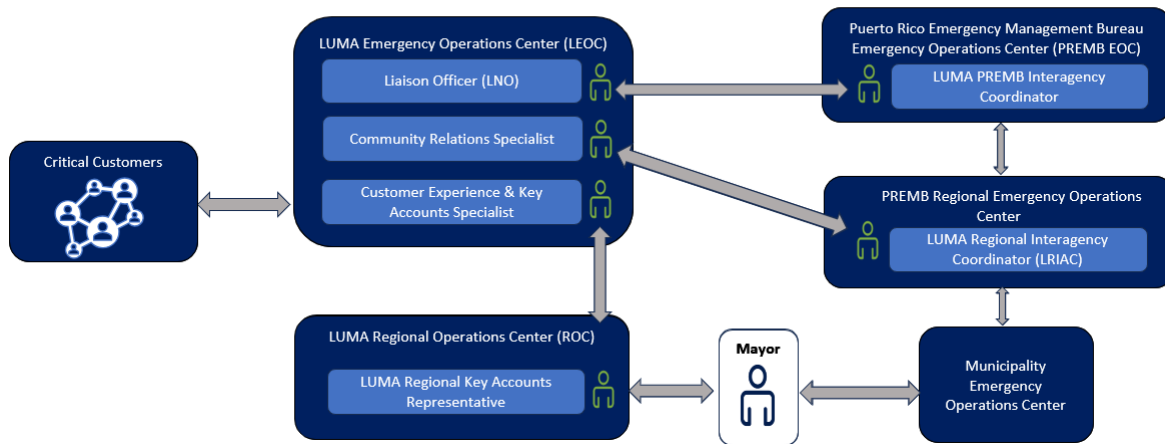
Critical Customers

LUMA Emergency Operations Center (LEOC)

Liaison Officer (LNO)

Community Relations Specialist

Customer Experience & Key Accounts Specialist

Puerto Rico Emergency Management Bureau Emergency Operations Center (PREMB EOC)

LUMA PREMB Interagency Coordinator

PREMB Regional Emergency Operations Center

LUMA Regional Interagency Coordinator (LRIAC)

LUMA Regional Operations Center (ROC)

LUMA Regional Key Accounts Representative

Mayor

Municipality Emergency Operations Center